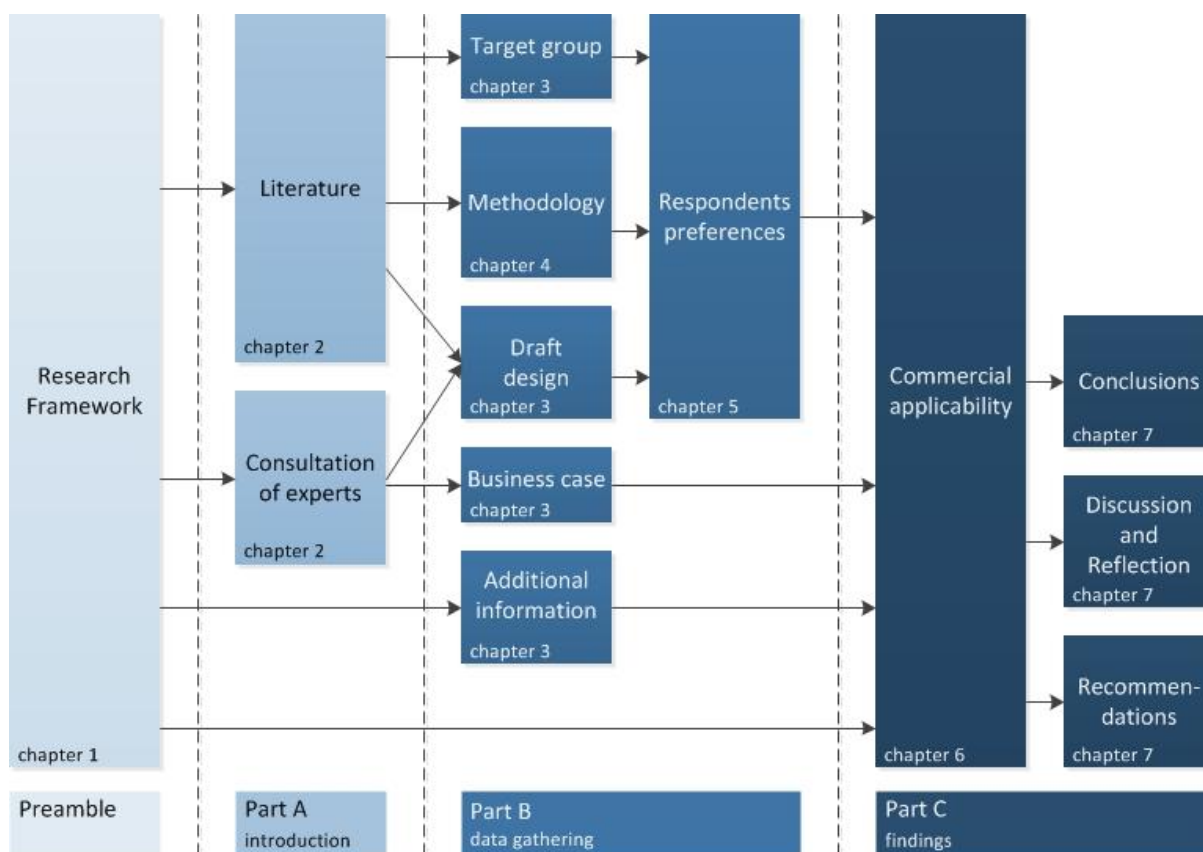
Research Framework
chapter 1

Literature
chapter 2

Consultation of experts
chapter 2

Target group
chapter 3

Methodology
chapter 4

Draft design
chapter 3

Business case
chapter 3

Additional information
chapter 3

Respondents preferences
chapter 5

Commercial applicability
chapter 6

Conclusions
chapter 7

Discussion and Reflection
chapter 7

Recommendations
chapter 7

Preamble

Part A
introduction

Part B
data gathering

Part C
findings